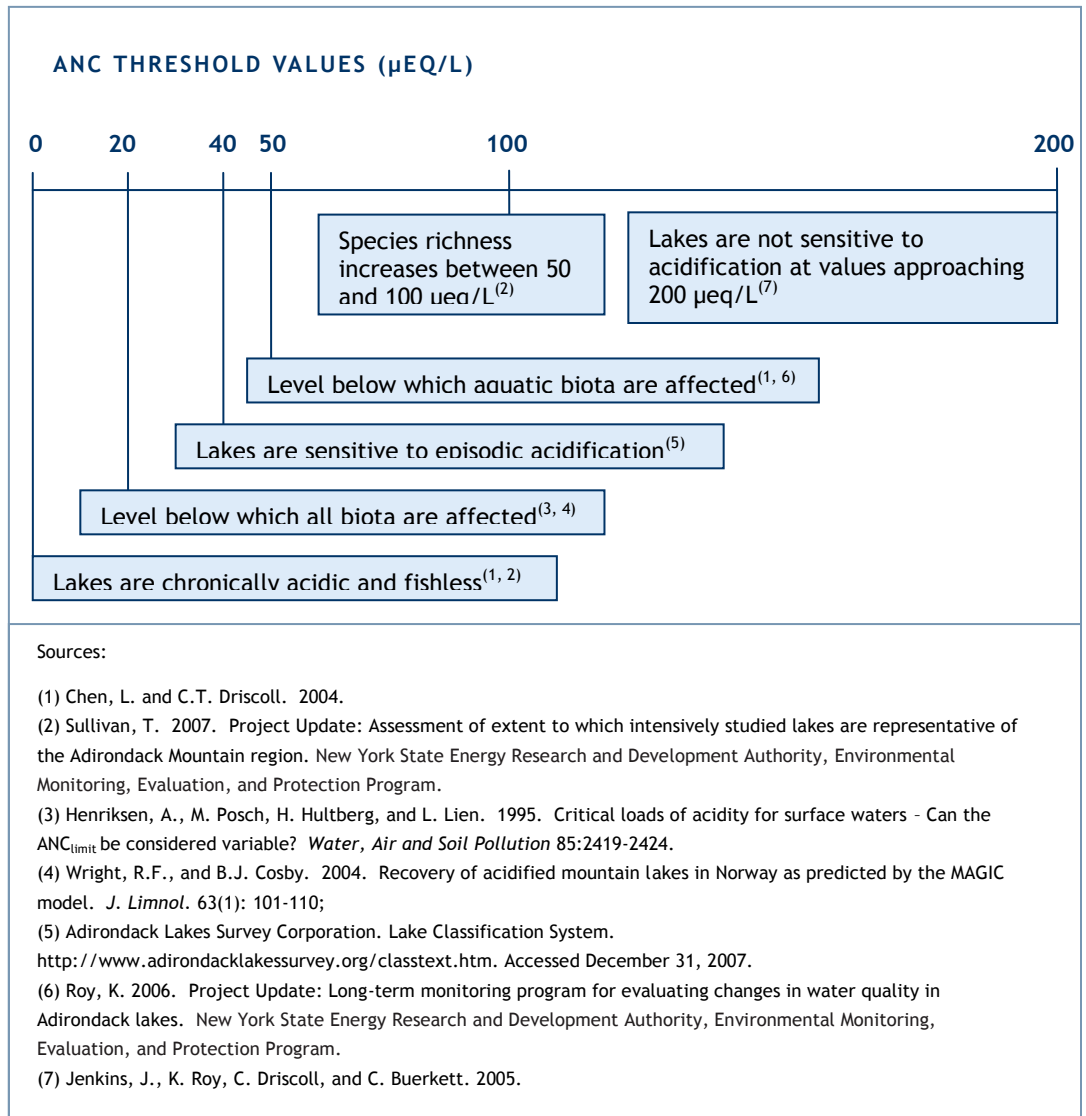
ANC THRESHOLD VALUES (µEQ/L)

0 20 40 50 100 200

Species richness increases between 50 and 100 µeq/L$^{(2)}$

Lakes are not sensitive to acidification at values approaching 200 µeq/L$^{(7)}$

Level below which aquatic biota are affected$^{(1, 6)}$

Lakes are sensitive to episodic acidification$^{(5)}$

Level below which all biota are affected$^{(3, 4)}$

Lakes are chronically acidic and fishless$^{(1, 2)}$

Sources:

(1) Chen, L. and C.T. Driscoll. 2004.
(2) Sullivan, T. 2007. Project Update: Assessment of extent to which intensively studied lakes are representative of the Adirondack Mountain region. New York State Energy Research and Development Authority, Environmental Monitoring, Evaluation, and Protection Program.
(3) Henriksen, A., M. Posch, H. Hultberg, and L. Lien. 1995. Critical loads of acidity for surface waters – Can the ANC$_{limit}$ be considered variable? Water, Air and Soil Pollution 85:2419-2424.
(4) Wright, R.F., and B.J. Cosby. 2004. Recovery of acidified mountain lakes in Norway as predicted by the MAGIC model. J. Limnol. 63(1): 101-110;
(5) Adirondack Lakes Survey Corporation. Lake Classification System. http://www.adirondacklakessurvey.org/classtext.htm. Accessed December 31, 2007.
(6) Roy, K. 2006. Project Update: Long-term monitoring program for evaluating changes in water quality in Adirondack lakes. New York State Energy Research and Development Authority, Environmental Monitoring, Evaluation, and Protection Program.
(7) Jenkins, J., K. Roy, C. Driscoll, and C. Buerkett. 2005.